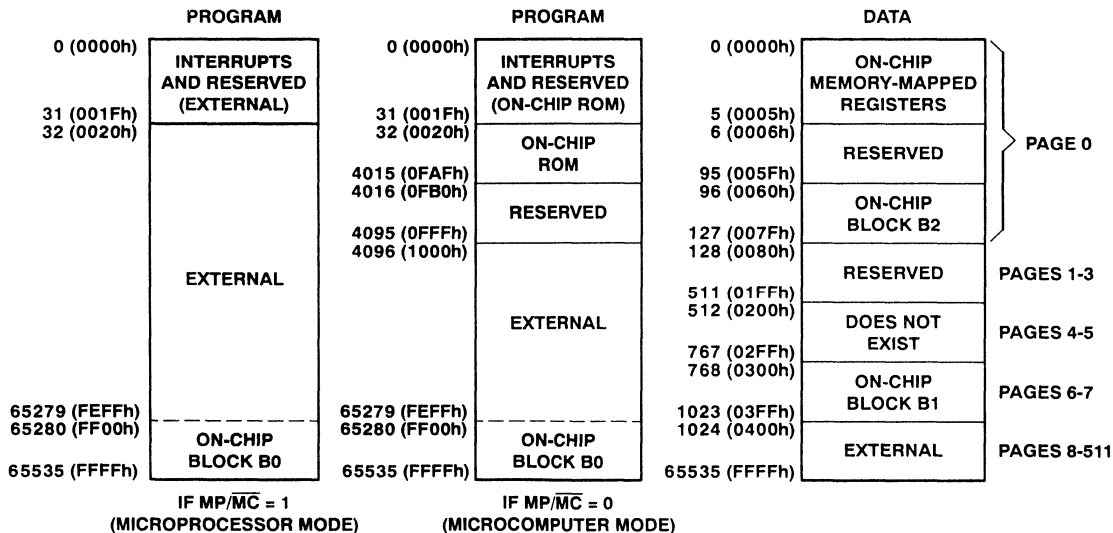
PROGRAM

0 (0000h)
INTERRUPTS AND RESERVED (EXTERNAL)
31 (001Fh)
32 (0020h)

EXTERNAL

65279 (FEFFh)
65280 (FF00h)
ON-CHIP BLOCK B0
65535 (FFFFh)

IF MP/$\overline{MC}$ = 1
(MICROPROCESSOR MODE)

PROGRAM

0 (0000h)
INTERRUPTS AND RESERVED (ON-CHIP ROM)
31 (001Fh)
32 (0020h)
ON-CHIP ROM
4015 (0FAFh)
4016 (0FB0h)
RESERVED
4095 (0FFFh)
4096 (1000h)

EXTERNAL

65279 (FEFFh)
65280 (FF00h)
ON-CHIP BLOCK B0
65535 (FFFFh)

IF MP/$\overline{MC}$ = 0
(MICROCOMPUTER MODE)

DATA

0 (0000h)
ON-CHIP MEMORY-MAPPED REGISTERS
5 (0005h)
6 (0006h)
RESERVED
95 (005Fh)
96 (0060h)
ON-CHIP BLOCK B2
127 (007Fh)
PAGE 0
128 (0080h)
RESERVED
511 (01FFh)
PAGES 1-3
512 (0200h)
DOES NOT EXIST
767 (02FFh)
PAGES 4-5
768 (0300h)
ON-CHIP BLOCK B1
1023 (03FFh)
PAGES 6-7
1024 (0400h)
EXTERNAL
65535 (FFFFh)
PAGES 8-511